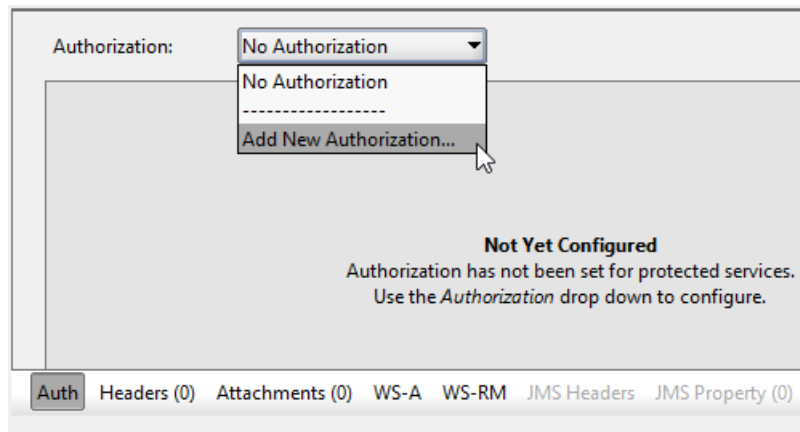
Authorization: No Authorization

No Authorization
------------------
Add New Authorization...

**Not Yet Configured**
Authorization has not been set for protected services.
Use the *Authorization* drop down to configure.

Auth Headers (0) Attachments (0) WS-A WS-RM JMS Headers JMS Property (0)